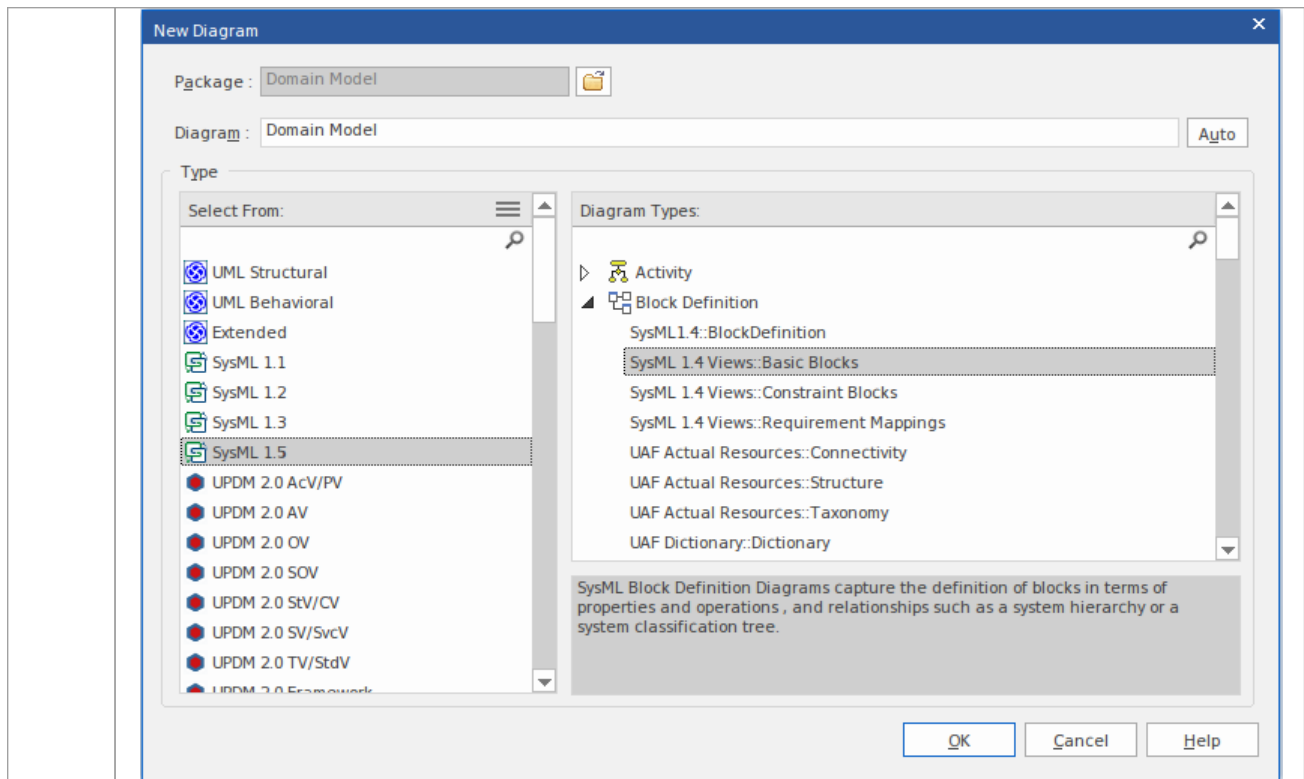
New Diagram

Package : Domain Model

Diagram : Domain Model

Auto

Type

Select From:

UML Structural
UML Behavioral
Extended
SysML 1.1
SysML 1.2
SysML 1.3
SysML 1.5
UPDM 2.0 AcV/PV
UPDM 2.0 AV
UPDM 2.0 OV
UPDM 2.0 SOV
UPDM 2.0 StV/CV
UPDM 2.0 SV/SvcV
UPDM 2.0 TV/StdV
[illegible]

Diagram Types:

Activity
Block Definition
SysML1.4::BlockDefinition
SysML 1.4 Views::Basic Blocks
SysML 1.4 Views::Constraint Blocks
SysML 1.4 Views::Requirement Mappings
UAF Actual Resources::Connectivity
UAF Actual Resources::Structure
UAF Actual Resources::Taxonomy
UAF Dictionary::Dictionary

SysML Block Definition Diagrams capture the definition of blocks in terms of properties and operations , and relationships such as a system hierarchy or a system classification tree.

OK
Cancel
Help